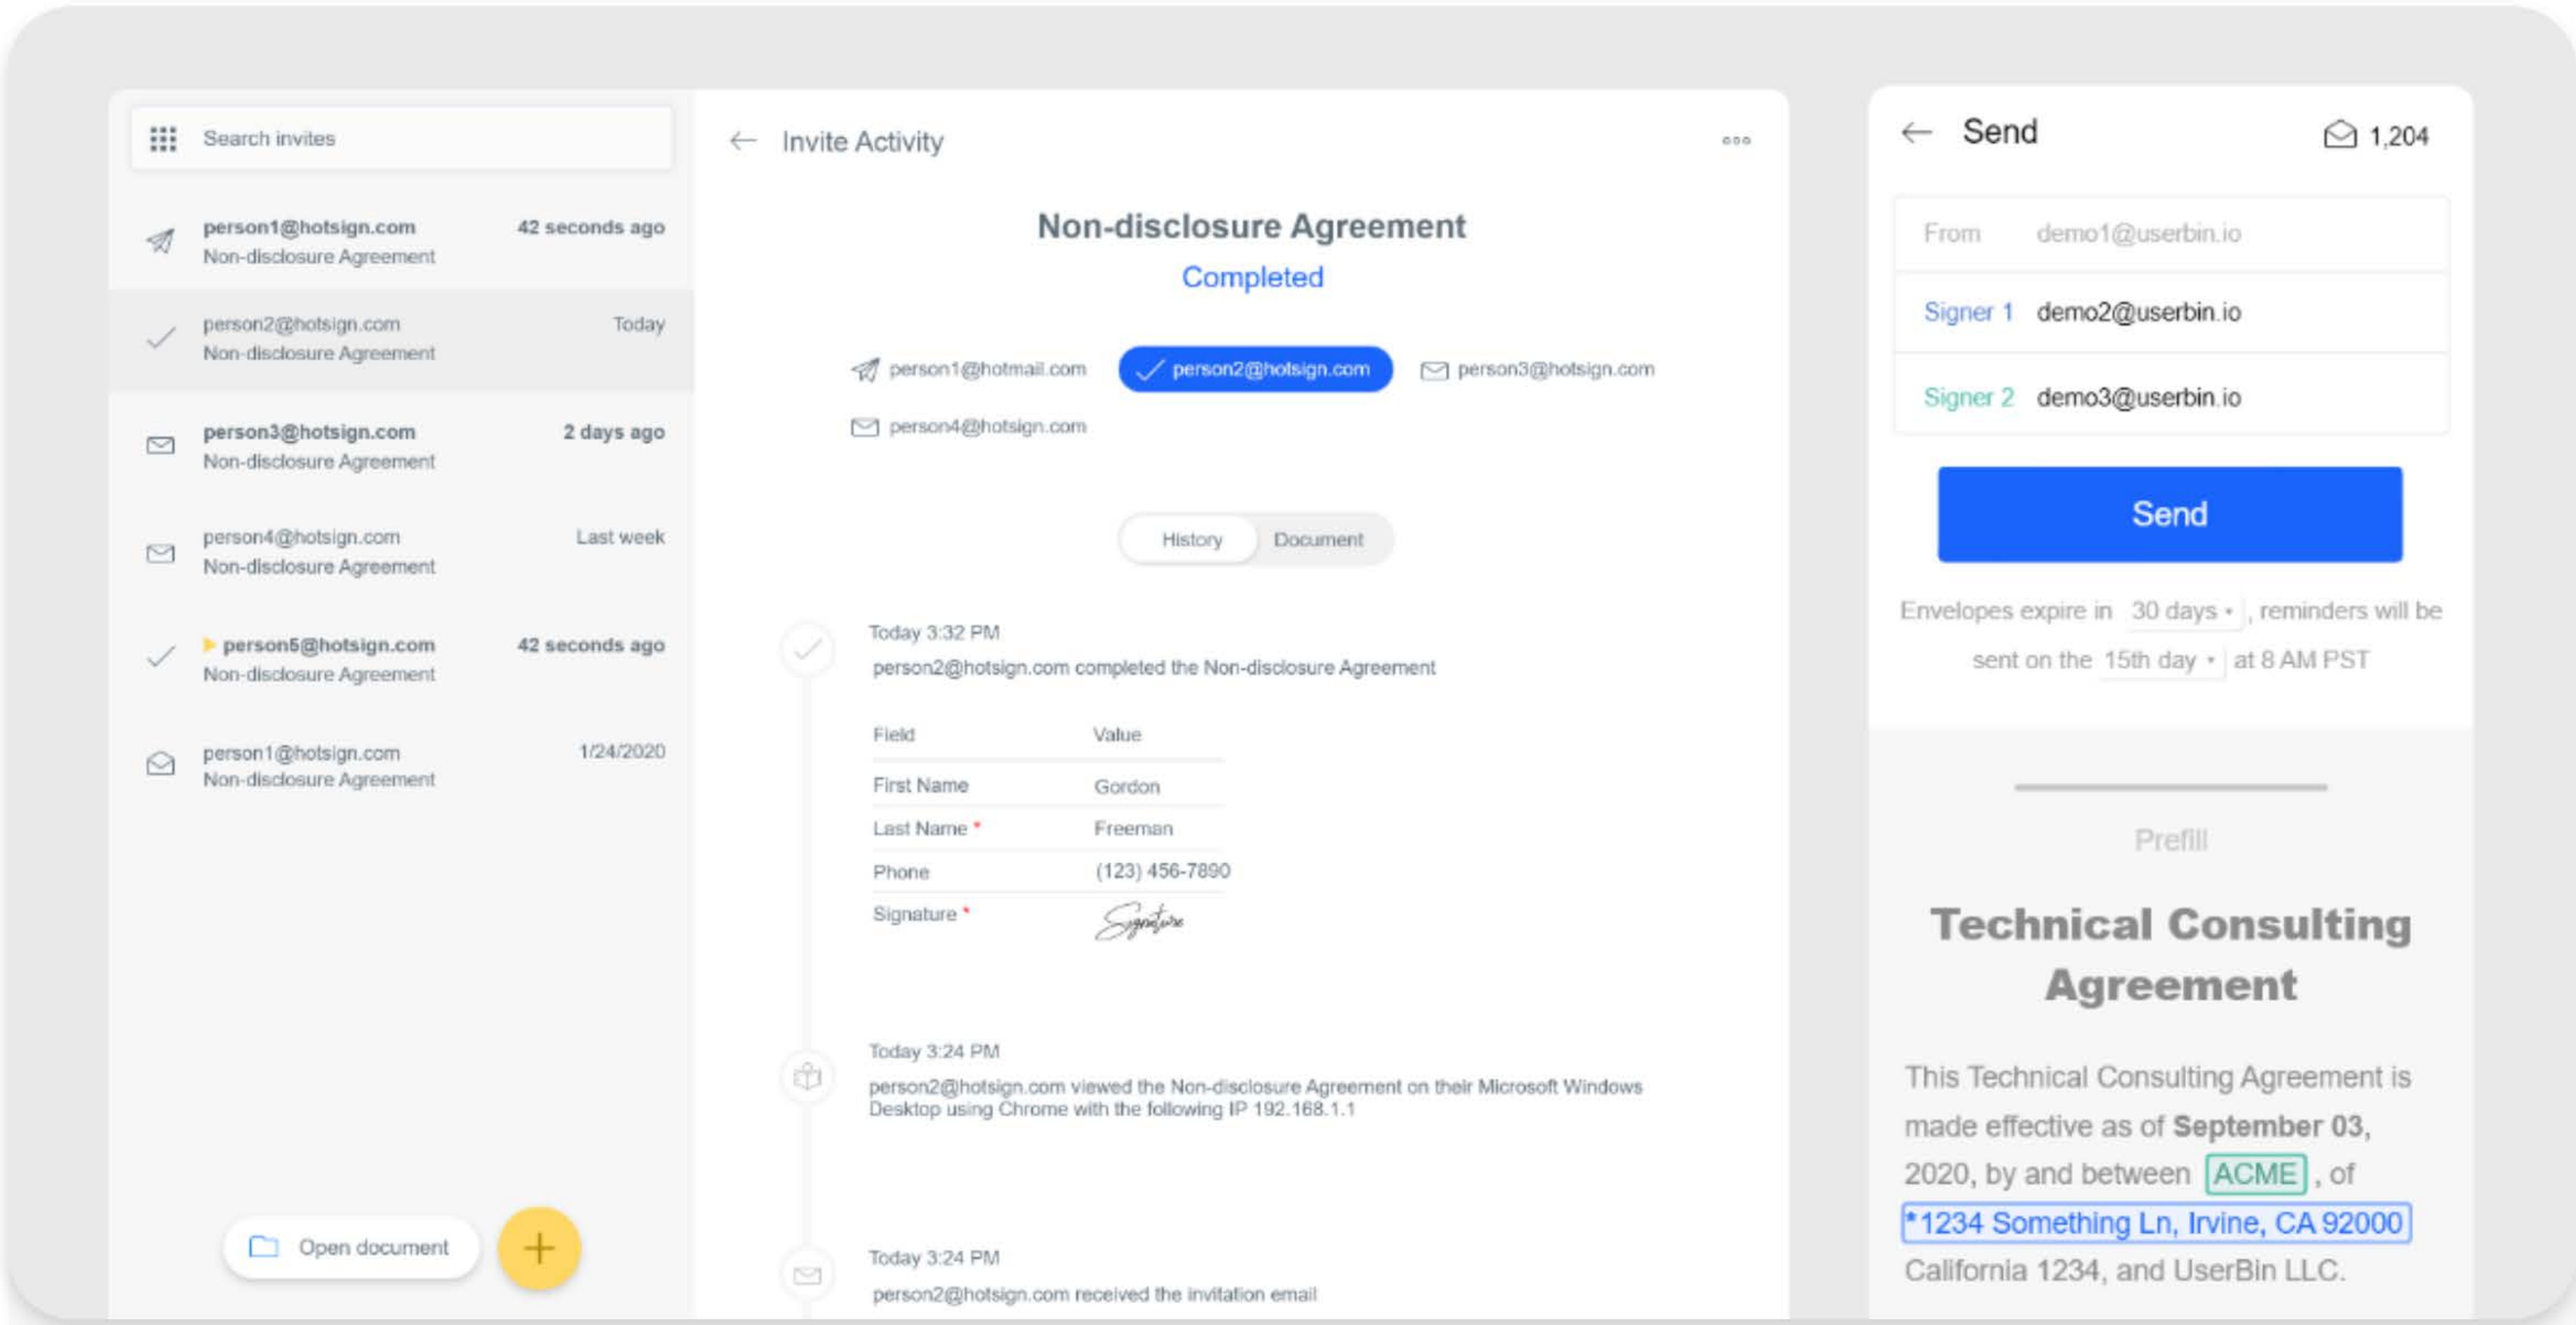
Search invites

person1@hotsign.com 42 seconds ago
Non-disclosure Agreement

person2@hotsign.com Today
Non-disclosure Agreement

person3@hotsign.com 2 days ago
Non-disclosure Agreement

person4@hotsign.com Last week
Non-disclosure Agreement

person5@hotsign.com 42 seconds ago
Non-disclosure Agreement

person1@hotsign.com 1/24/2020
Non-disclosure Agreement

Open document

Invite Activity

Non-disclosure Agreement

Completed

person1@hotmail.com person2@hotsign.com person3@hotsign.com person4@hotsign.com

History Document

Today 3:32 PM
person2@hotsign.com completed the Non-disclosure Agreement

| Field | Value |
|---|---|
| First Name | Gordon |
| Last Name * | Freeman |
| Phone | (123) 456-7890 |
| Signature * | Signature |

Today 3:24 PM
person2@hotsign.com viewed the Non-disclosure Agreement on their Microsoft Windows Desktop using Chrome with the following IP 192.168.1.1

Today 3:24 PM
person2@hotsign.com received the invitation email

Send 1,204

From demo1@userbin.io
Signer 1 demo2@userbin.io
Signer 2 demo3@userbin.io

Send

Envelopes expire in 30 days, reminders will be sent on the 15th day at 8 AM PST

Prefill

Technical Consulting Agreement

This Technical Consulting Agreement is made effective as of September 03, 2020, by and between ACME, of *1234 Something Ln, Irvine, CA 92000 California 1234, and UserBin LLC.